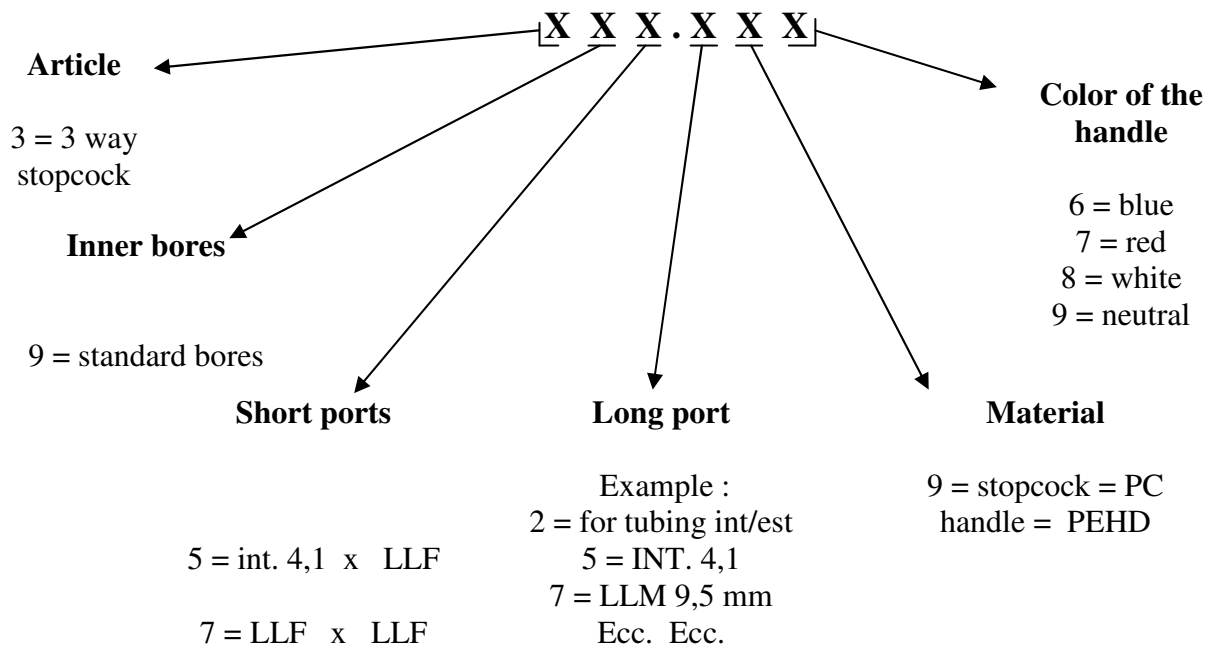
X X X . X X X

Article

3 = 3 way stopcock

Inner bores

9 = standard bores

Short ports

5 = int. 4,1 x LLF

7 = LLF x LLF

Long port

Example :
2 = for tubing int/est
5 = INT. 4,1
7 = LLM 9,5 mm
Ecc. Ecc.

Material

9 = stopcock = PC
handle = PEHD

Color of the handle

6 = blue
7 = red
8 = white
9 = neutral